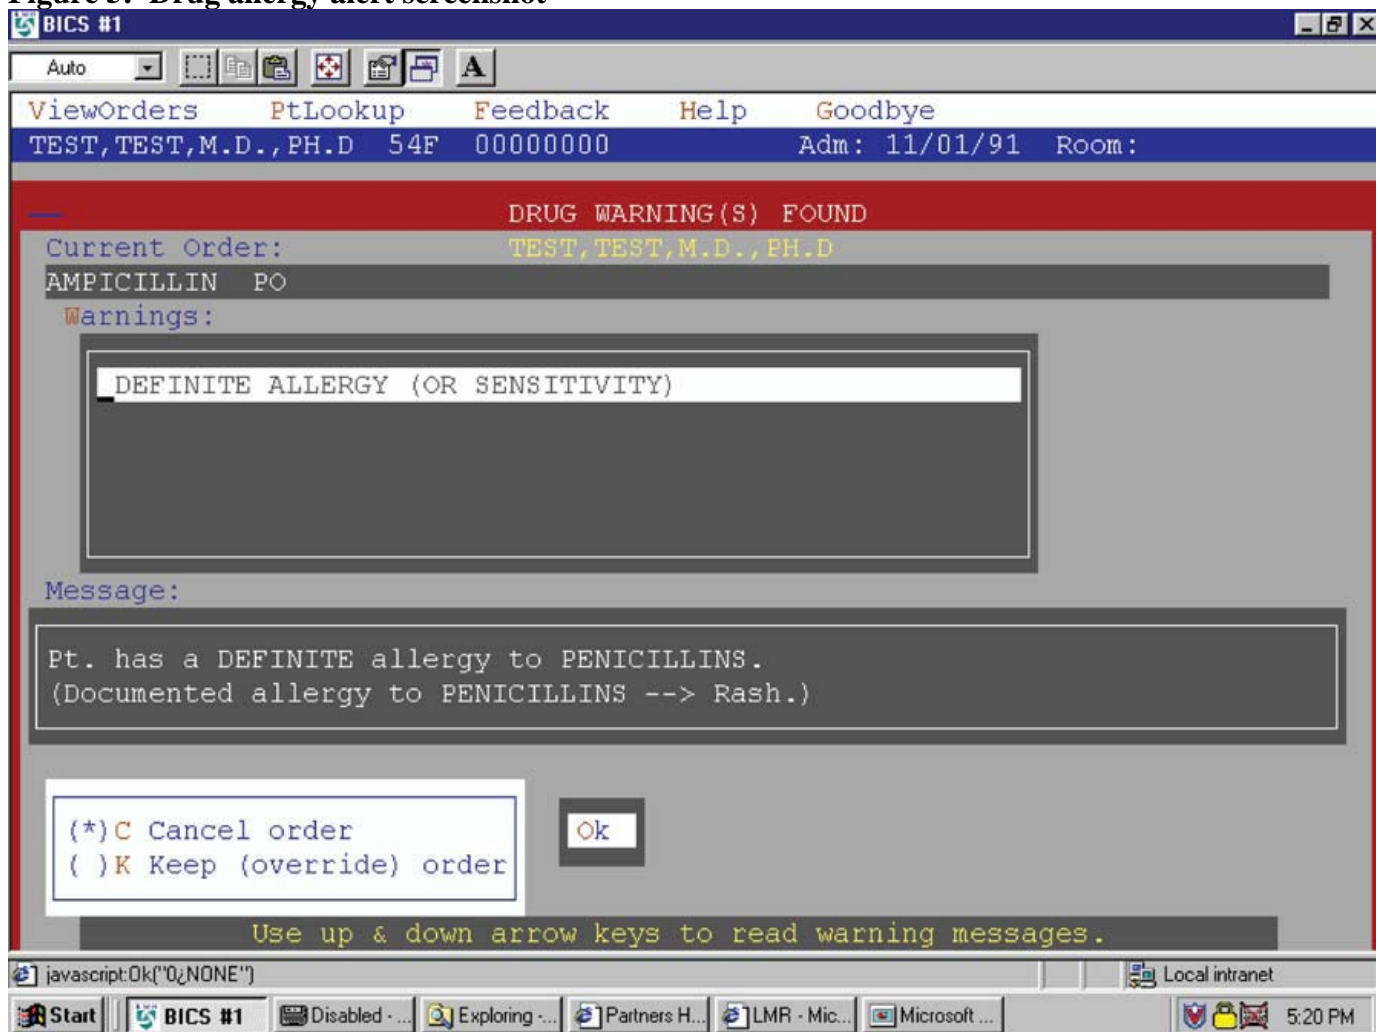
BICS #1

Auto

A

ViewOrders PtLookup Feedback Help Goodbye

TEST,TEST,M.D.,PH.D 54F 00000000 Adm: 11/01/91 Room:

DRUG WARNING(S) FOUND

Current Order: TEST,TEST,M.D.,PH.D

AMPICILLIN PO

Warnings:

DEFINITE ALLERGY (OR SENSITIVITY)

Message:

Pt. has a DEFINITE allergy to PENICILLINS.
(Documented allergy to PENICILLINS --> Rash.)

(*)C Cancel order
( )K Keep (override) order

Ok

Use up & down arrow keys to read warning messages.

javascript:Ok("0¿NONE")

Local intranet

Start | BICS #1 | Disabled - ... | Exploring -... | Partners H... | LMR - Mic... | Microsoft ... | 5:20 PM